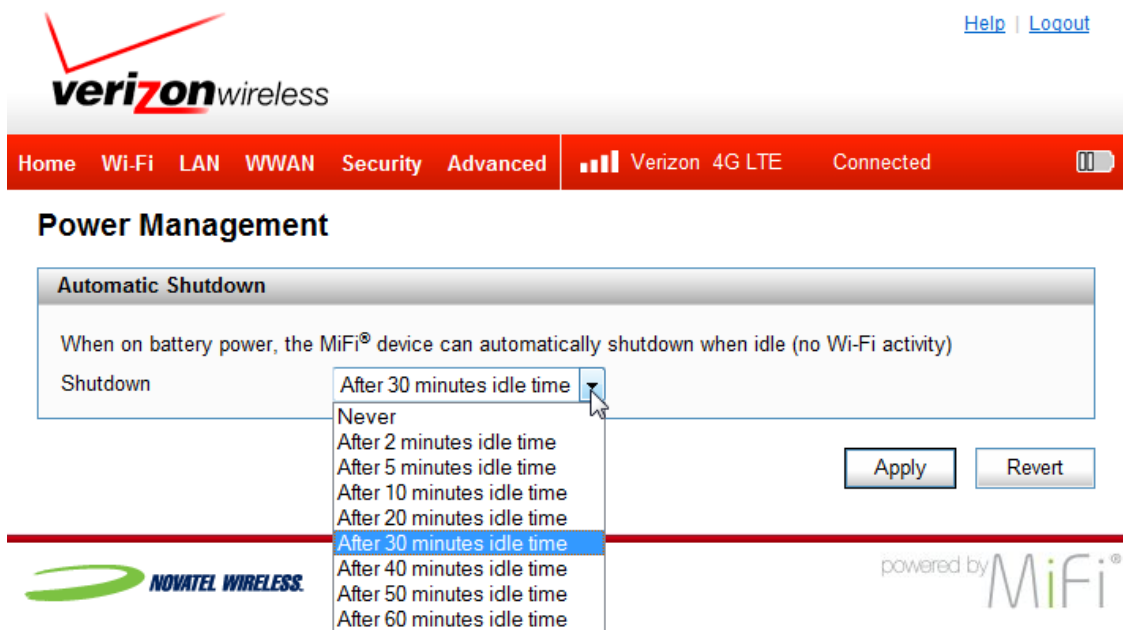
verizonwireless

Help | Logout

Home Wi-Fi LAN WWAN Security Advanced Verizon 4G LTE Connected

Power Management

Automatic Shutdown

When on battery power, the MiFi® device can automatically shutdown when idle (no Wi-Fi activity)

Shutdown After 30 minutes idle time

Never
After 2 minutes idle time
After 5 minutes idle time
After 10 minutes idle time
After 20 minutes idle time
After 30 minutes idle time
After 40 minutes idle time
After 50 minutes idle time
After 60 minutes idle time

Apply Revert

NOVATEL WIRELESS.

powered by MiFi®